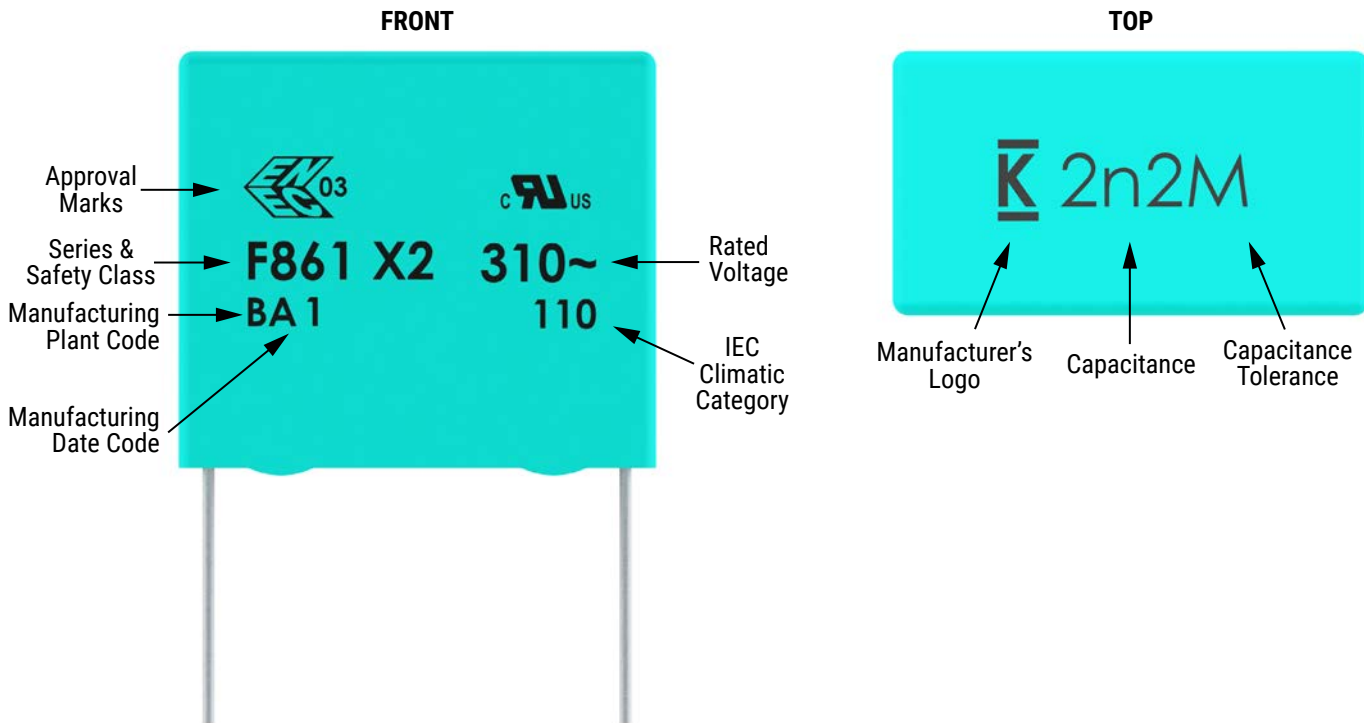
FRONT

Approval Marks

ENEC 03

c RU us

Series & Safety Class

F861 X2 310~

Rated Voltage

Manufacturing Plant Code

BA 1

110

IEC Climatic Category

Manufacturing Date Code

TOP

K 2n2M

Manufacturer's Logo

Capacitance

Capacitance Tolerance